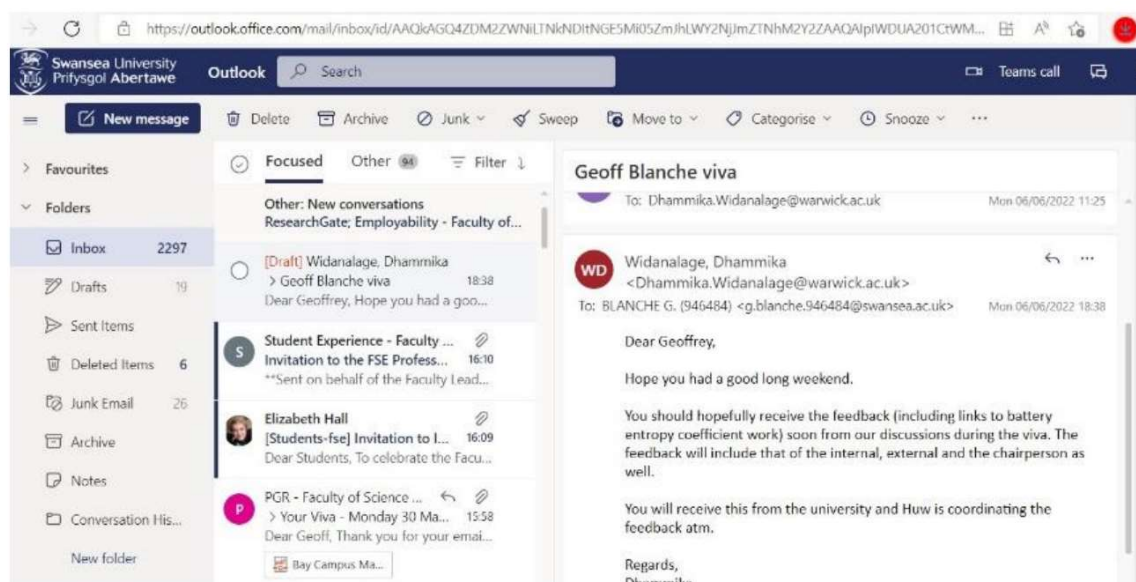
https://outlook.office.com/mail/inbox/id/AAQkAGQ4ZDM2ZWNiLTNkNDItNGE5Mi05ZmJhLWY2NjJmZTNhM2Y2ZAAQAIpIWDUA201CtWM...

Swansea University
Prifysgol Abertawe

Outlook

Search

Teams call

New message

Delete

Archive

Junk

Sweep

Move to

Categorise

Snooze

...

Favourites

Folders

Inbox 2297

Drafts 19

Sent Items

Deleted Items 6

Junk Email 26

Archive

Notes

Conversation His...

New folder

Focused

Other 94

Filter

Other: New conversations
ResearchGate; Employability - Faculty of...

[Draft] Widanalage, Dhammika
> Geoff Blanche viva 18:38
Dear Geoffrey, Hope you had a goo...

S

Student Experience - Faculty ...
Invitation to the FSE Profess... 16:10
**Sent on behalf of the Faculty Lead...

Elizabeth Hall
[Students-fse] Invitation to I... 16:09
Dear Students, To celebrate the Facu...

P

PGR - Faculty of Science ...
> Your Viva - Monday 30 Ma... 15:58
Dear Geoff, Thank you for your emai...

Bay Campus Ma...

Geoff Blanche viva

To: Dhammika.Widanalage@warwick.ac.uk Mon 06/06/2022 11:25

WD

Widanalage, Dhammika
<Dhammika.Widanalage@warwick.ac.uk>

To: BLANCHE G. (946484) <g.blanche.946484@swansea.ac.uk> Mon 06/06/2022 18:38

Dear Geoffrey,

Hope you had a good long weekend.

You should hopefully receive the feedback (including links to battery entropy coefficient work) soon from our discussions during the viva. The feedback will include that of the internal, external and the chairperson as well.

You will receive this from the university and Huw is coordinating the feedback atm.

Regards,
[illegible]